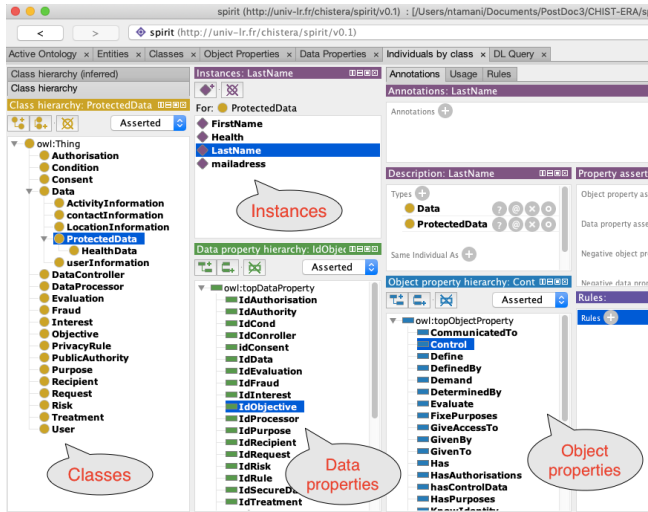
spirit (http://univ-lr.fr/chistera/spirit/v0.1) : [/Users/ntamani/Documents/PostDoc3/CHIST-ERA/spi

< > spirit (http://univ-lr.fr/chistera/spirit/v0.1)

Active Ontology | Entities | Classes | Object Properties | Data Properties | Individuals by class | DL Query

Class hierarchy (inferred)
Class hierarchy
Class hierarchy: ProtectedData

Asserted

owl:Thing
Authorisation
Condition
Consent
Data
ActivityInformation
contactInformation
LocationInformation
ProtectedData
HealthData
userInformation
DataController
DataProcessor
Evaluation
Fraud
Interest
Objective
PrivacyRule
PublicAuthority
Purpose
Recipient
Request
Risk
Treatment
User

Classes

Instances: LastName
For: ProtectedData
FirstName
Health
LastName
mailadress

Instances

Data property hierarchy: IdObjec

Asserted

owl:topDataProperty
IdAuthorisation
IdAuthority
IdCond
IdConroller
idConsent
IdData
IdEvaluation
IdFraud
IdInterest
IdObjective
IdProcessor
IdPurpose
IdRecipient
IdRequest
IdRisk
IdRule
IdSecureDa
IdTreatment

Data properties

Annotations | Usage | Rules
Annotations: LastName
Annotations

Description: LastName
Types
Data
ProtectedData
Same Individual As

Property asser
Object property ass
Data property ass
Negative object pro
Negative data prop

Object property hierarchy: Cont

Asserted

owl:topObjectProperty
CommunicatedTo
Control
Define
DefinedBy
Demand
DeterminedBy
Evaluate
FixePurposes
GiveAccessTo
GivenBy
GivenTo
Has
HasAuthorisations
hasControlData
HasPurposes

Object properties

Rules:
Rules